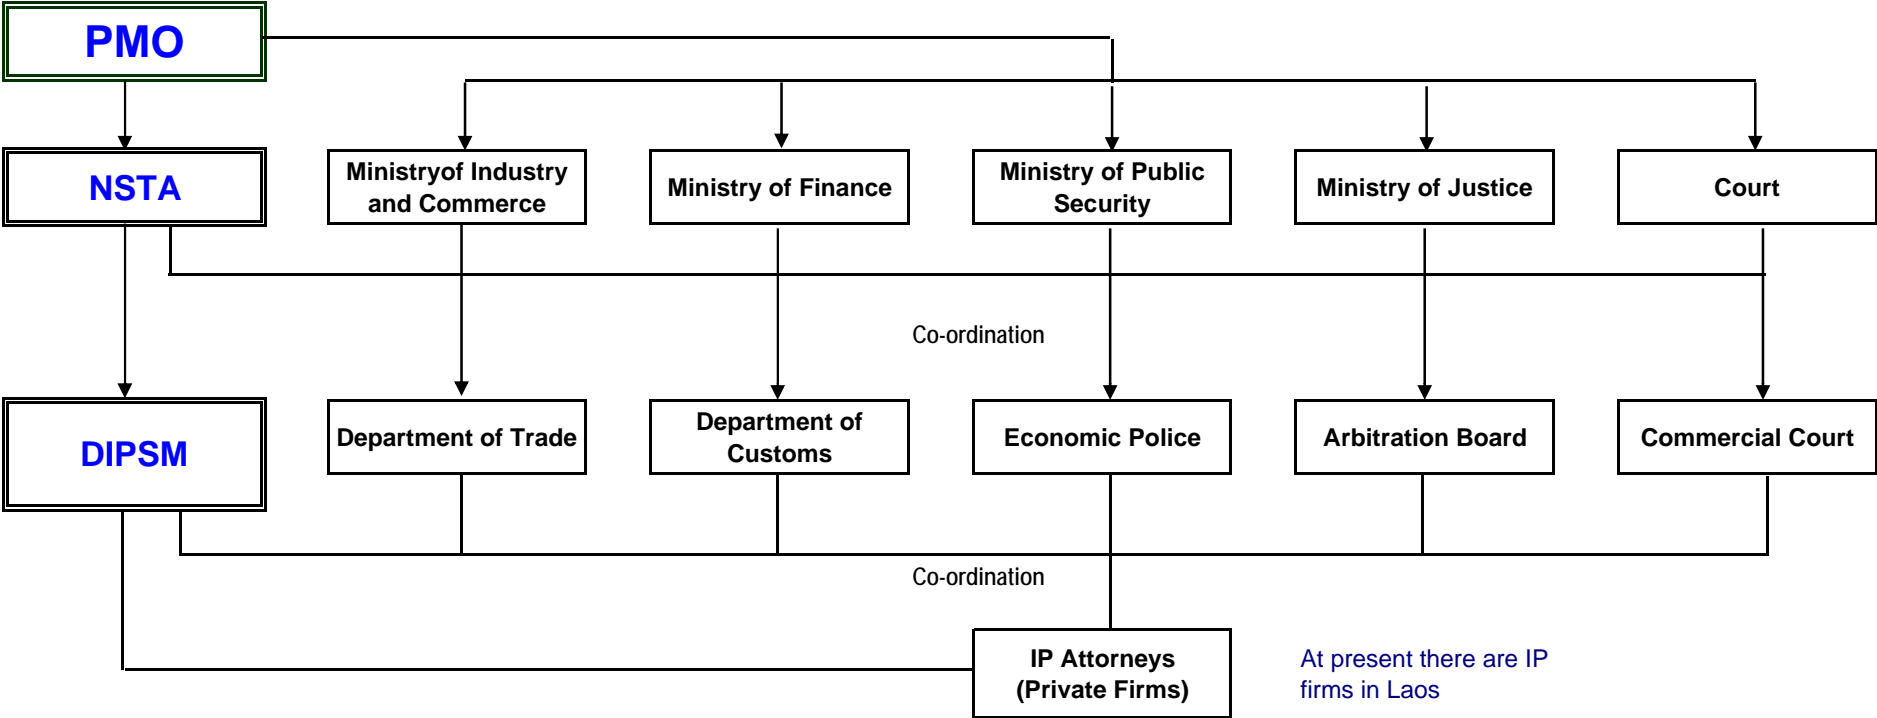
PMO

NSTA

Ministryof Industry and Commerce

Ministry of Finance

Ministry of Public Security

Ministry of Justice

Court

Co-ordination

DIPSM

Department of Trade

Department of Customs

Economic Police

Arbitration Board

Commercial Court

Co-ordination

IP Attorneys (Private Firms)

At present there are IP firms in Laos